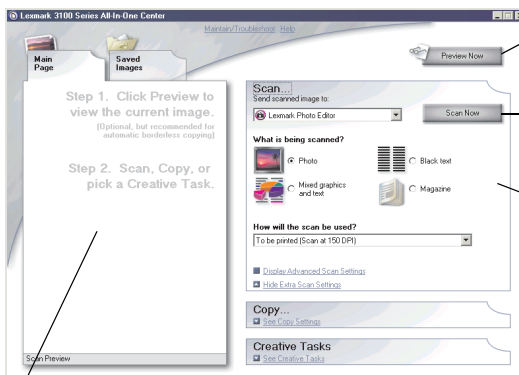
Lexmark 3100 Series All-In-One Center

Maintain/Troubleshoot Help

Main Page

Saved Images

Preview Now

Step 1. Click Preview to view the current image.
(Optional, but recommended for automatic borderless copying)

Step 2. Scan, Copy, or pick a Creative Task.

Scan Preview

Scan...
Send scanned image to:

Lexmark Photo Editor

Scan Now

What is being scanned?

Photo

Black text

Mixed graphics and text

Magazine

How will the scan be used?

To be printed (Scan at 150 DPI)

Display Advanced Scan Settings

Hide Extra Scan Settings

Copy...
See Copy Settings

Creative Tasks
See Creative Tasks